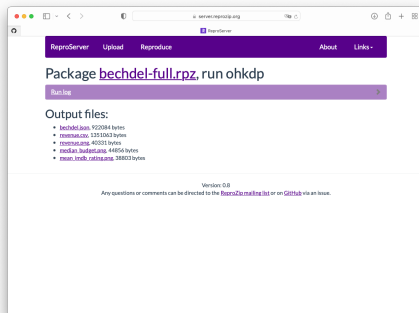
server.reprozip.org

ReproServer

ReproServer Upload Reproduce About Links▾

Package bechdel-full.rpz, run ohkdp

Run log

Output files:

- bechdel.json, 922084 bytes
- revenue.csv, 1351063 bytes
- revenue.png, 40331 bytes
- median_budget.png, 44856 bytes
- mean_imdb_rating.png, 38803 bytes

Version: 0.8

Any questions or comments can be directed to the ReproZip mailing list or on GitHub via an issue.